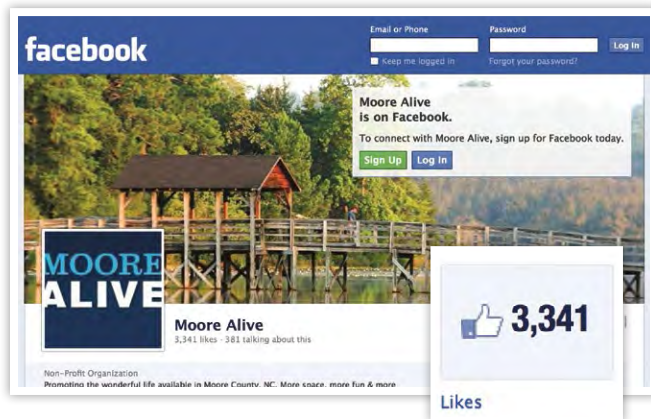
facebook

Email or Phone

Password

Log In

Keep me logged in

Forgot your password?

Moore Alive is on Facebook.

To connect with Moore Alive, sign up for Facebook today.

Sign Up

Log In

MOORE ALIVE

Moore Alive

3,341 likes · 381 talking about this

Non-Profit Organization

Promoting the wonderful life available in Moore County, NC. More space, more fun & more

3,341

Likes